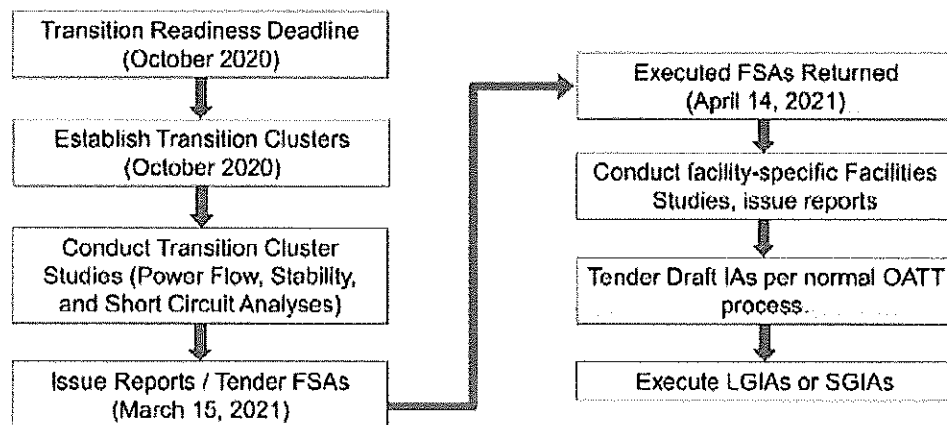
Transition Readiness Deadline (October 2020)

Establish Transition Clusters (October 2020)

Conduct Transition Cluster Studies (Power Flow, Stability, and Short Circuit Analyses)

Issue Reports / Tender FSAs (March 15, 2021)

Executed FSAs Returned (April 14, 2021)

Conduct facility-specific Facilities Studies, issue reports

Tender Draft IAs per normal OATT process.

Execute LGIAs or SGIAs